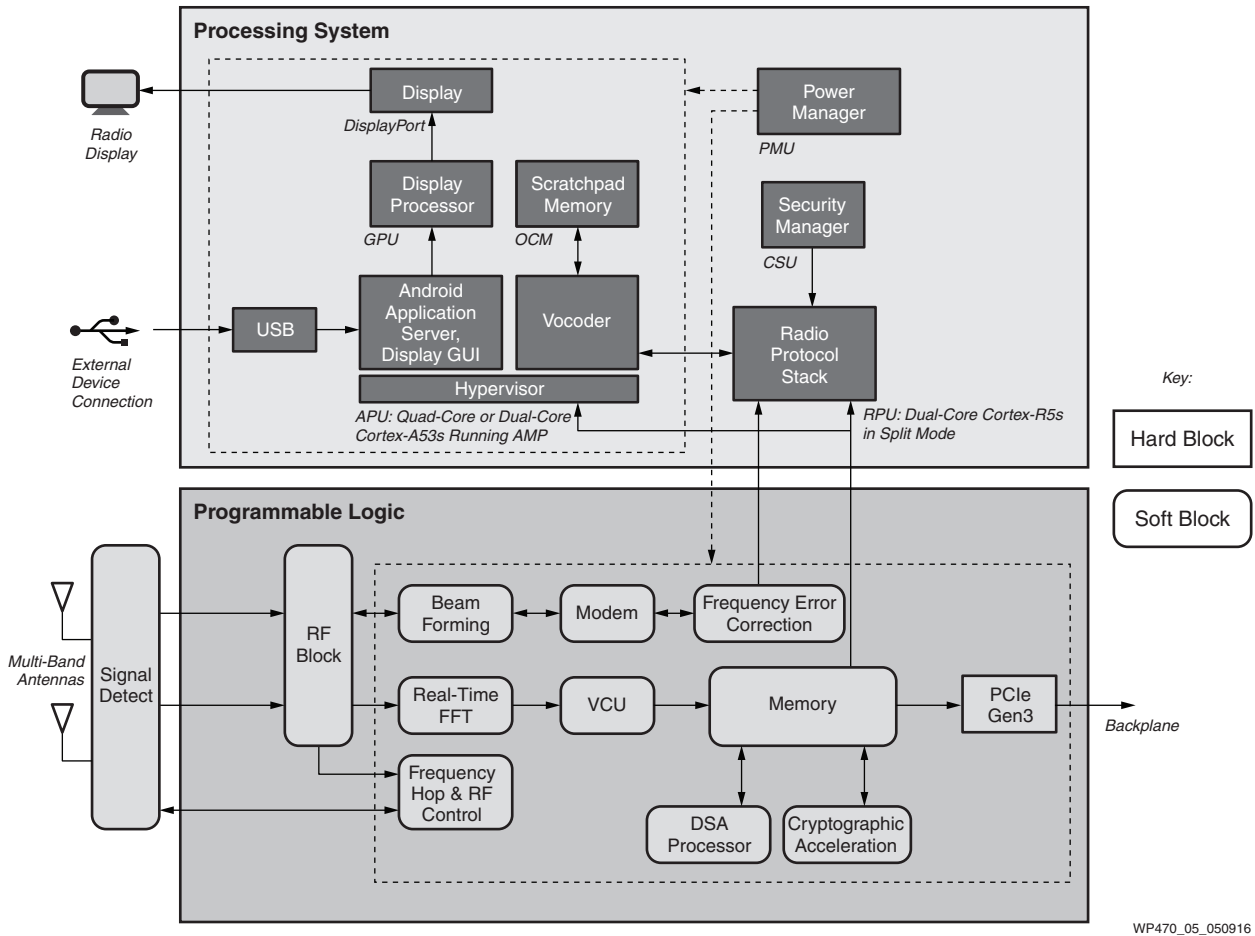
Processing System

Radio Display

Display

DisplayPort

Power Manager

PMU

Display Processor

GPU

Scratchpad Memory

OCM

Security Manager

CSU

External Device Connection

USB

Android Application Server, Display GUI

Vocoder

Radio Protocol Stack

Hypervisor

APU: Quad-Core or Dual-Core Cortex-A53s Running AMP

RPU: Dual-Core Cortex-R5s in Split Mode

Key:

Hard Block

Soft Block

Programmable Logic

Multi-Band Antennas

Signal Detect

RF Block

Beam Forming

Modem

Frequency Error Correction

Real-Time FFT

VCU

Memory

PCIe Gen3

Backplane

Frequency Hop & RF Control

DSA Processor

Cryptographic Acceleration

WP470_05_050916